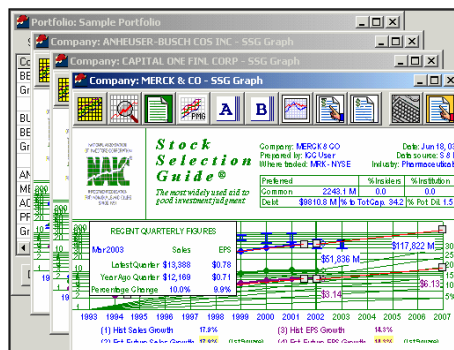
Portfolio: Sample Portfolio
Company: ANHEUSER-BUSCH COS INC - SSG Graph
Company: CAPITAL ONE FINL CORP - SSG Graph
Company: MERCK & CO - SSG Graph

Co
BE
Bl
Gr
BU
BE
Gr
AN
AN
AC
PF
Gr
19

PMG
A
B

NATIONAL ASSOCIATION OF INVESTORS CORPORATION
NAIC
INVESTMENT EDUCATION FOR INDIVIDUALS AND CLUBS SINCE 1951

Stock Selection Guide®
The most widely used aid to good investment judgment

Company: MERCK & CO
Prepared by: ICC User
Where traded: MRK - NYSE
Date: Jun 18, 0
Data source: S & I
Industry: Pharmaceutical

| Preferred | | % Insiders | % Institution |
|---|---|---|---|
| Common | 2243.1 M | 0.0 | 0.0 |
| Debt | $9810.8 M | % to Tot Cap. 34.2 | % Pot Dil 1.5 |

RECENT QUARTERLY FIGURES
| Mar2003 | Sales | EPS |
|---|---|---|
| Latest Quarter | $13,388 | $0.78 |
| Year Ago Quarter | $12,169 | $0.71 |
| Percentage Change | 10.0% | 9.9% |

$117,822 M
$51,836 M
$6.13
$3.14
30
20
15
10

1993 1994 1995 1996 1997 1998 1999 2000 2001 2002 2003 2004 2005 2006 2007

(1) Hist Sales Growth 17.8%
(3) Hist EPS Growth 14.3%
(2) Est Future Sales Growth 17.6% (1st Source)
(4) Est Future EPS Growth 14.1% (1st Source)